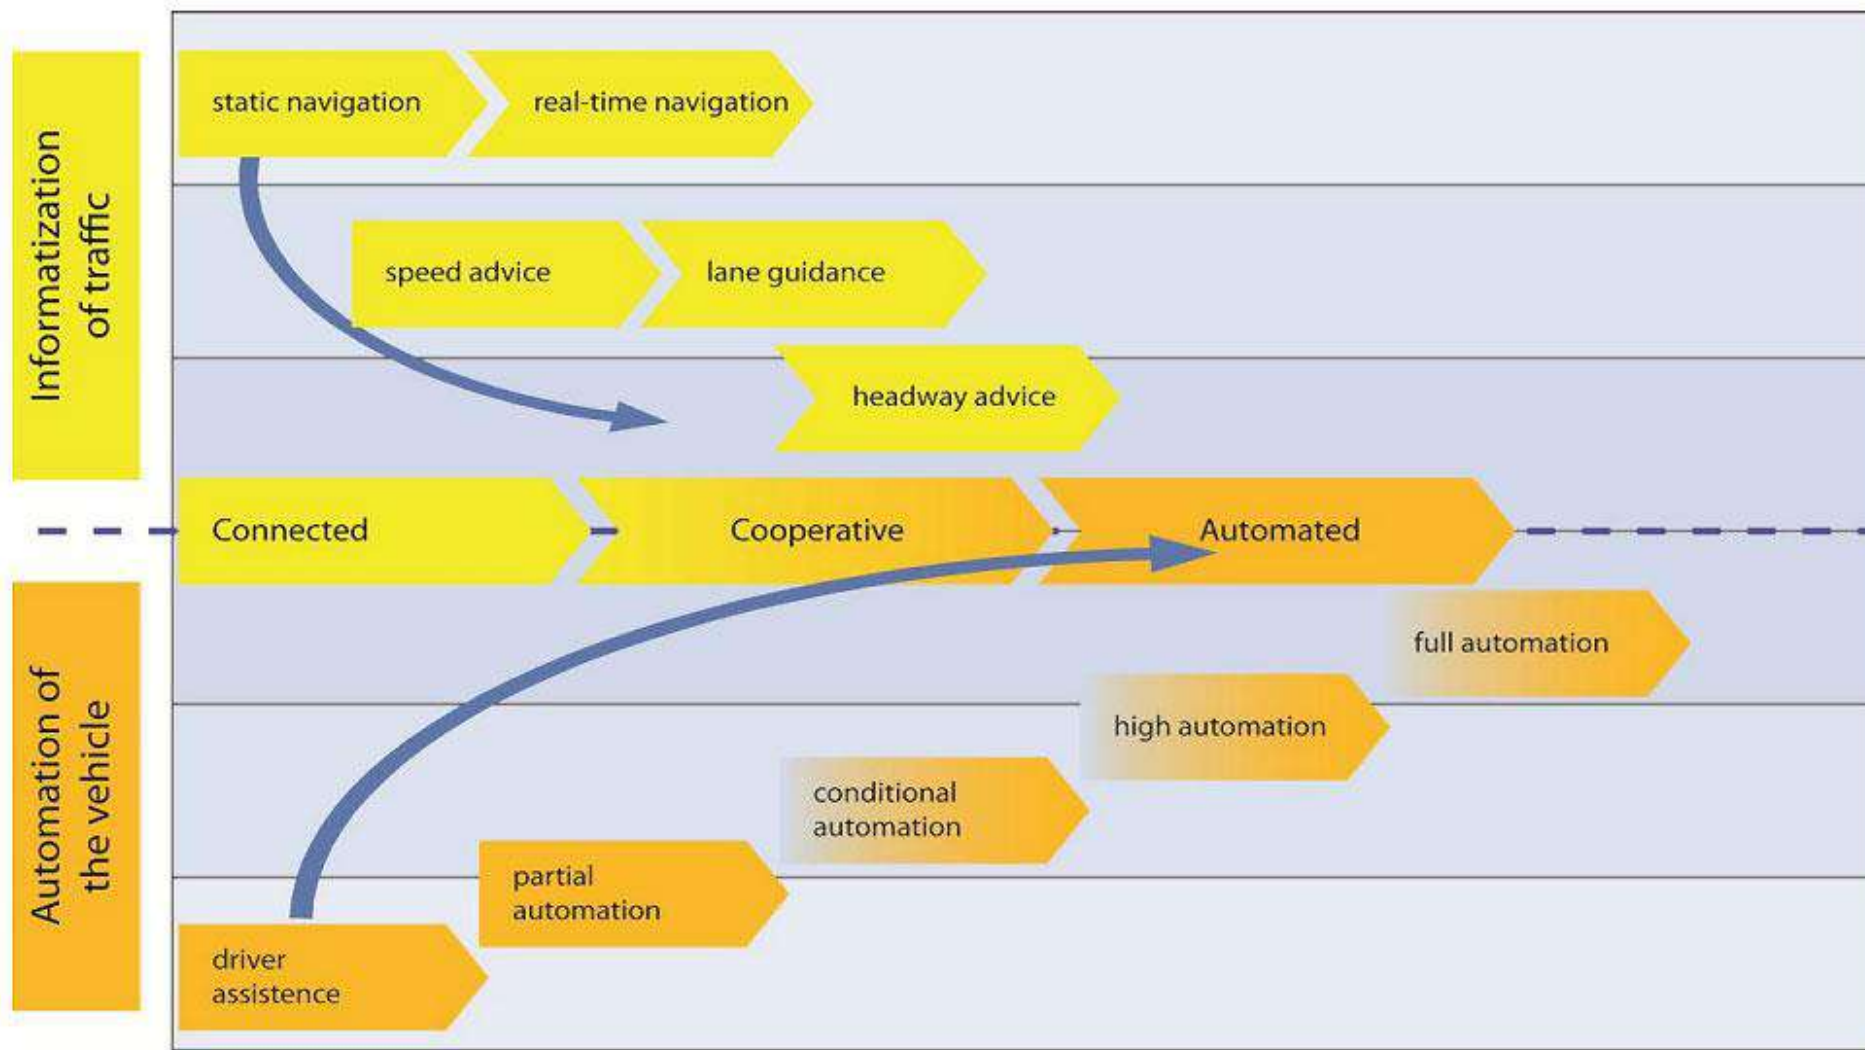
Informatization of traffic

static navigation

real-time navigation

speed advice

lane guidance

headway advice

Connected

Cooperative

Automated

Automation of the vehicle

full automation

high automation

conditional automation

partial automation

driver assistence